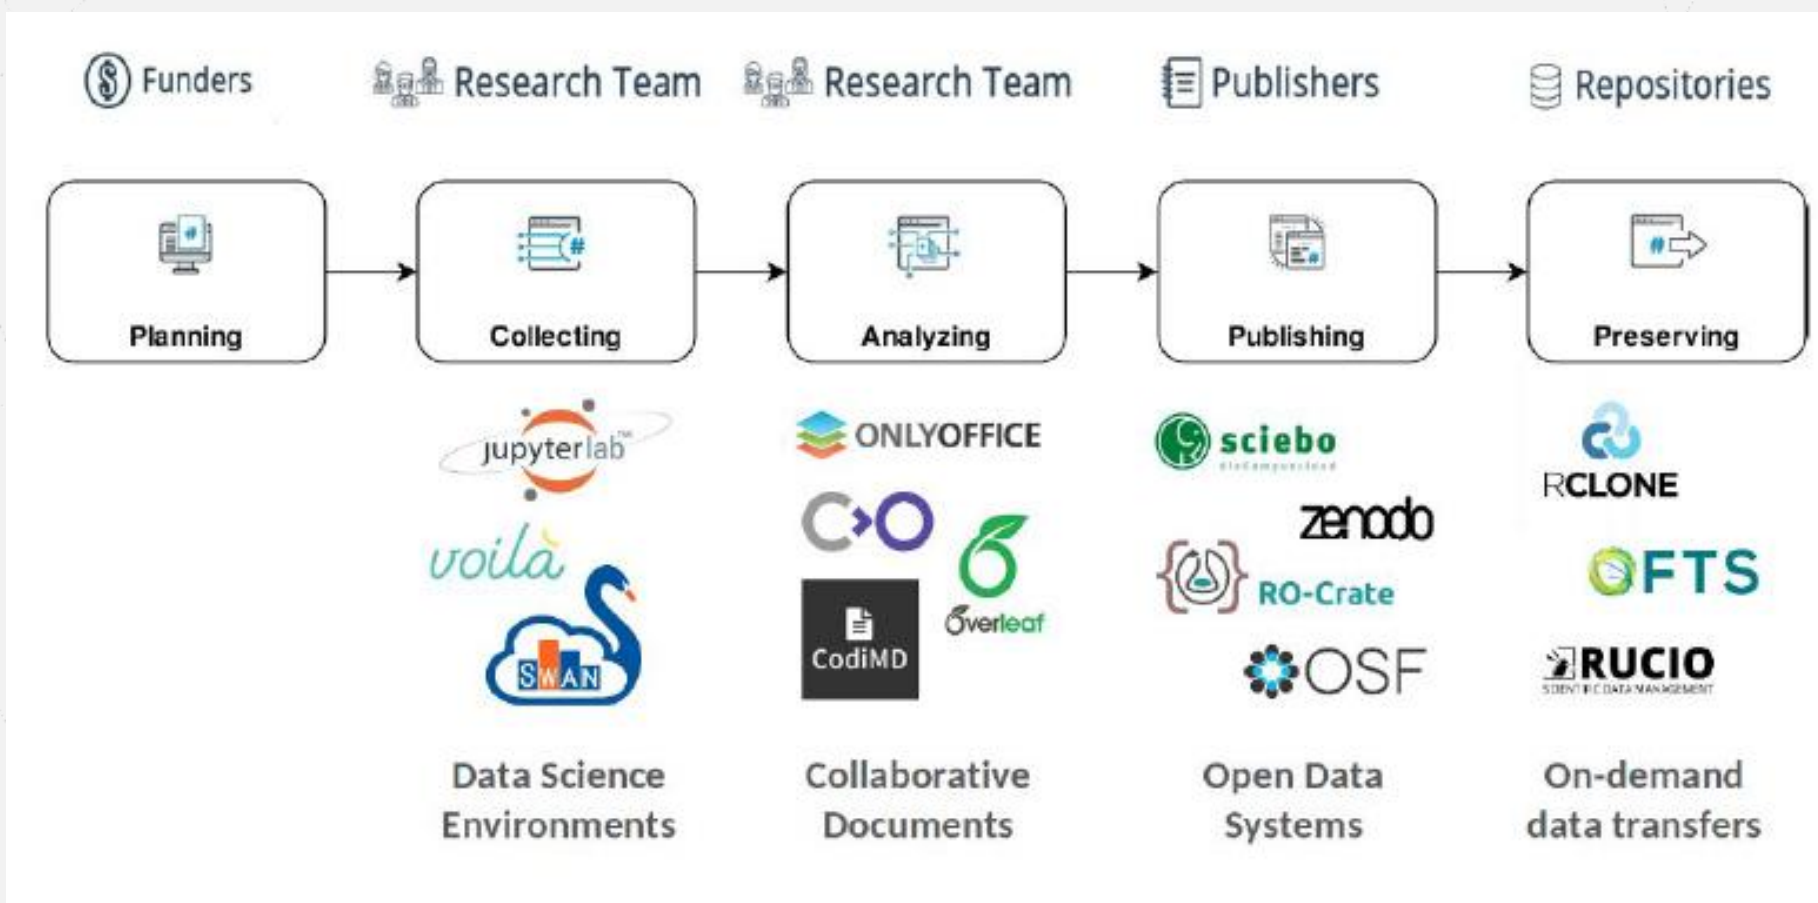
Funders Research Team Research Team Publishers Repositories

Planning

Collecting

Analyzing

Publishing

Preserving

jupyterlab

voila

SWAN

ONLYOFFICE

CodiMD

Overleaf

sciebo

zenodo

RO-Crate

OSF

RCLONE

FTS

RUCIO
SCIENTIFIC DATA MANAGEMENT

Data Science Environments

Collaborative Documents

Open Data Systems

On-demand data transfers